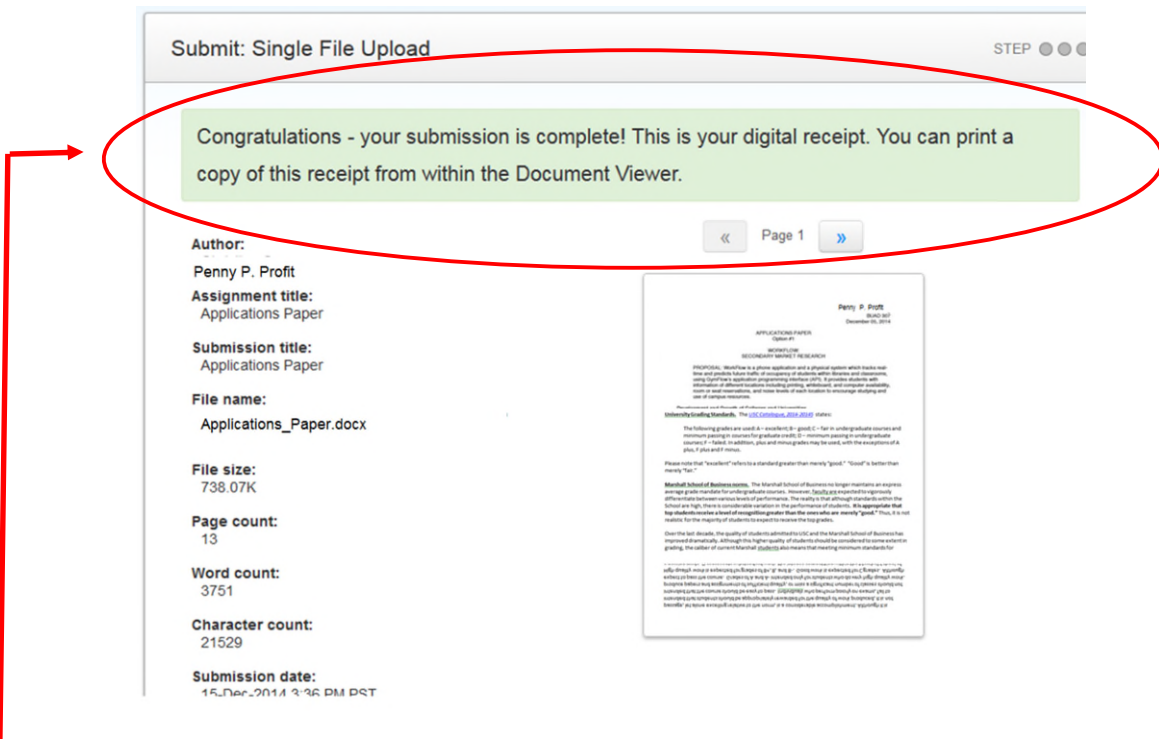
Submit: Single File Upload

STEP

Congratulations - your submission is complete! This is your digital receipt. You can print a copy of this receipt from within the Document Viewer.

« Page 1 »

Author:
Penny P. Profit

Assignment title:
Applications Paper

Submission title:
Applications Paper

File name:
Applications_Paper.docx

File size:
738.07K

Page count:
13

Word count:
3751

Character count:
21529

Submission date:
15-Dec-2014 3:36 PM PST

Penny P. Profit
BUAD 307
December 05, 2014

APPLICATIONS PAPER
Option #1

WORKFLOW
SECONDARY MARKET RESEARCH

PROPOSAL: WorkFlow is a phone application and a physical system which tracks real-time and predicts future traffic of occupancy of students within libraries and classrooms, using GymFlow's application programming interface (API). It provides students with information of different locations including printing, whiteboard, and computer availability, room or seat reservations, and noise levels of each location to encourage studying and use of campus resources.

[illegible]

University Grading Standards. The USC Catalogue, 2014-2015 states:

The following grades are used: A = excellent; B = good; C = fair in undergraduate courses and minimum passing in courses for graduate credit; D = minimum passing in undergraduate courses; F = failed. In addition, plus and minus grades may be used, with the exceptions of A plus, F plus and F minus.

Please note that "excellent" refers to a standard greater than merely "good." "Good" is better than merely "fair."

Marshall School of Business norms. The Marshall School of Business no longer maintains an express average grade mandate for undergraduate courses. However, faculty are expected to vigorously differentiate between various levels of performance. The reality is that although standards within the School are high, there is considerable variation in the performance of students. It is appropriate that top students receive a level of recognition greater than the ones who are merely "good." Thus, it is not realistic for the majority of students to expect to receive the top grades.

Over the last decade, the quality of students admitted to USC and the Marshall School of Business has improved dramatically. Although this higher quality of students should be considered to some extent in grading, the caliber of current Marshall students also means that meeting minimum standards for

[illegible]